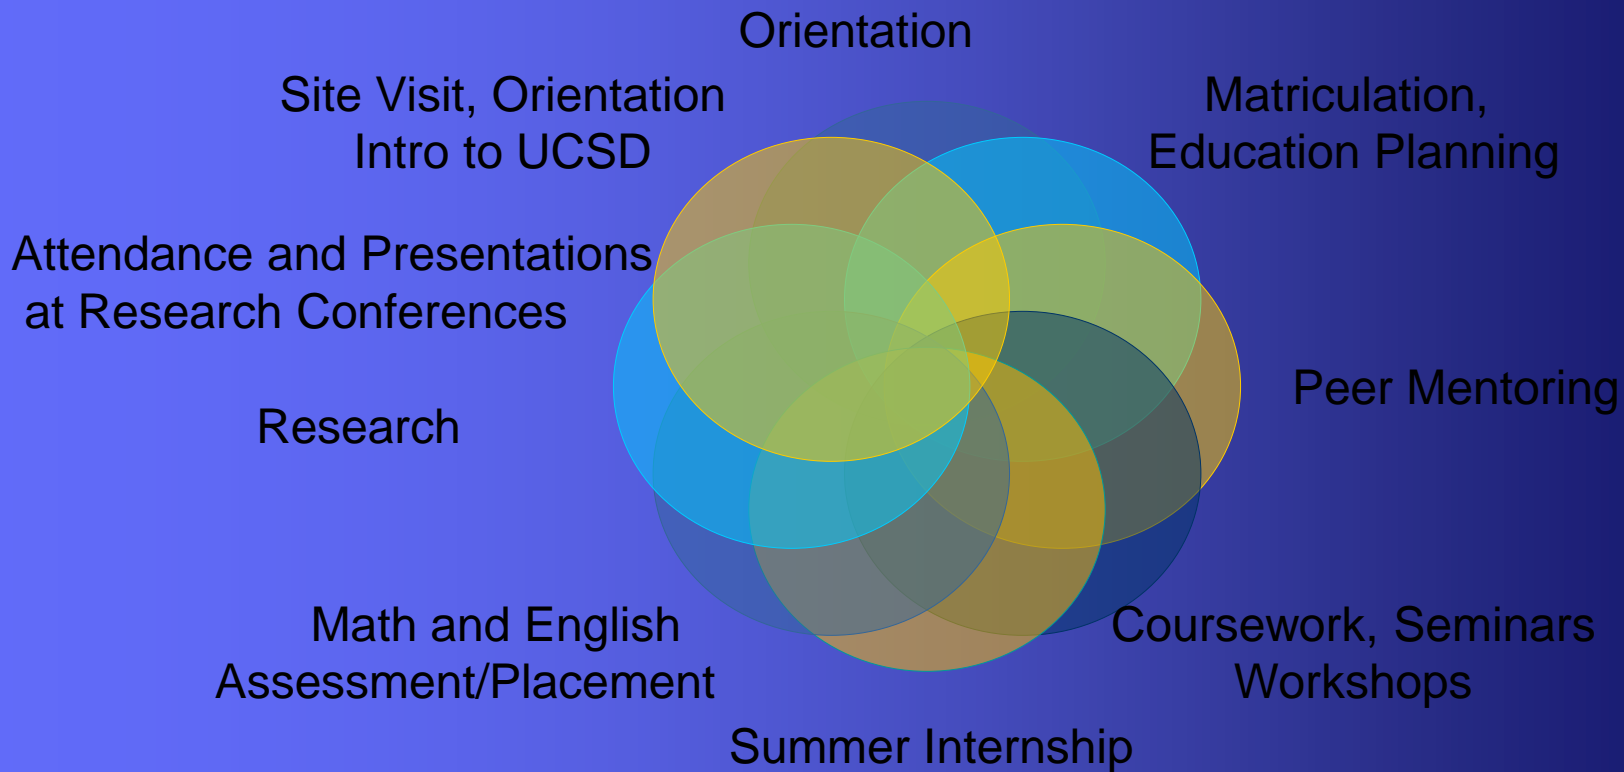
Orientation

Site Visit, Orientation
Intro to UCSD

Matriculation,
Education Planning

Attendance and Presentations
at Research Conferences

Peer Mentoring

Research

Math and English
Assessment/Placement

Coursework, Seminars
Workshops

Summer Internship